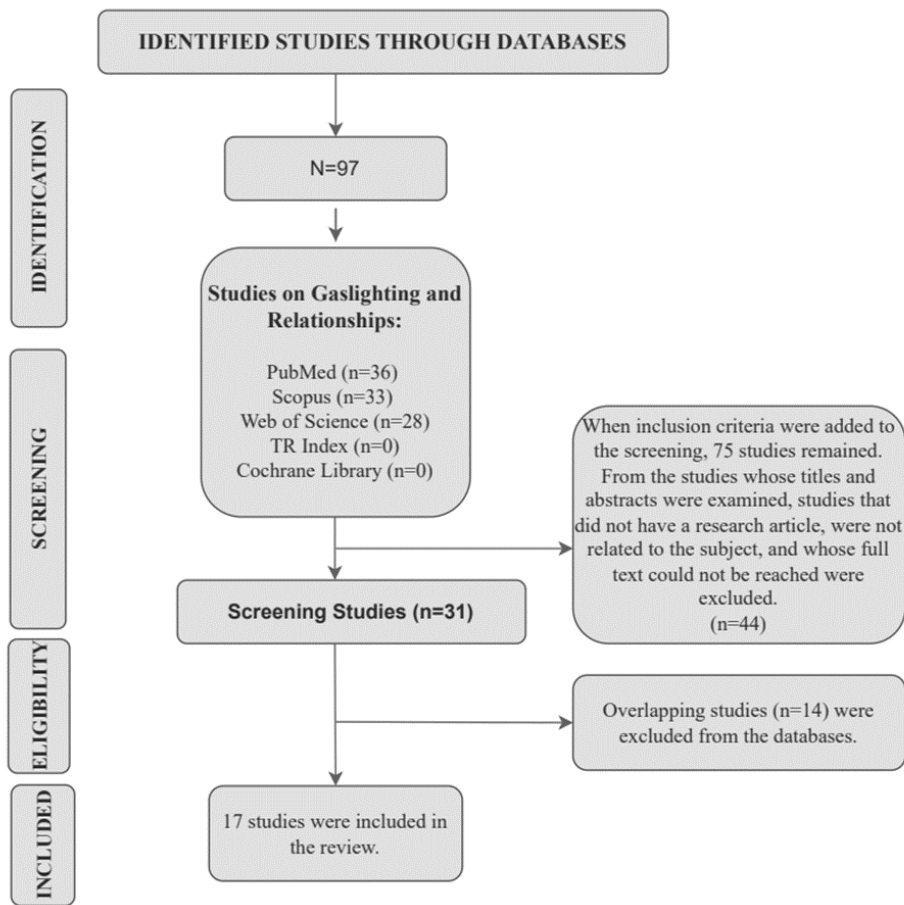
IDENTIFIED STUDIES THROUGH DATABASES

IDENTIFICATION

N=97

Studies on Gaslighting and Relationships:

PubMed (n=36)
Scopus (n=33)
Web of Science (n=28)
TR Index (n=0)
Cochrane Library (n=0)

SCREENING

When inclusion criteria were added to the screening, 75 studies remained. From the studies whose titles and abstracts were examined, studies that did not have a research article, were not related to the subject, and whose full text could not be reached were excluded.
(n=44)

Screening Studies (n=31)

ELIGIBILITY

Overlapping studies (n=14) were excluded from the databases.

INCLUDED

17 studies were included in the review.